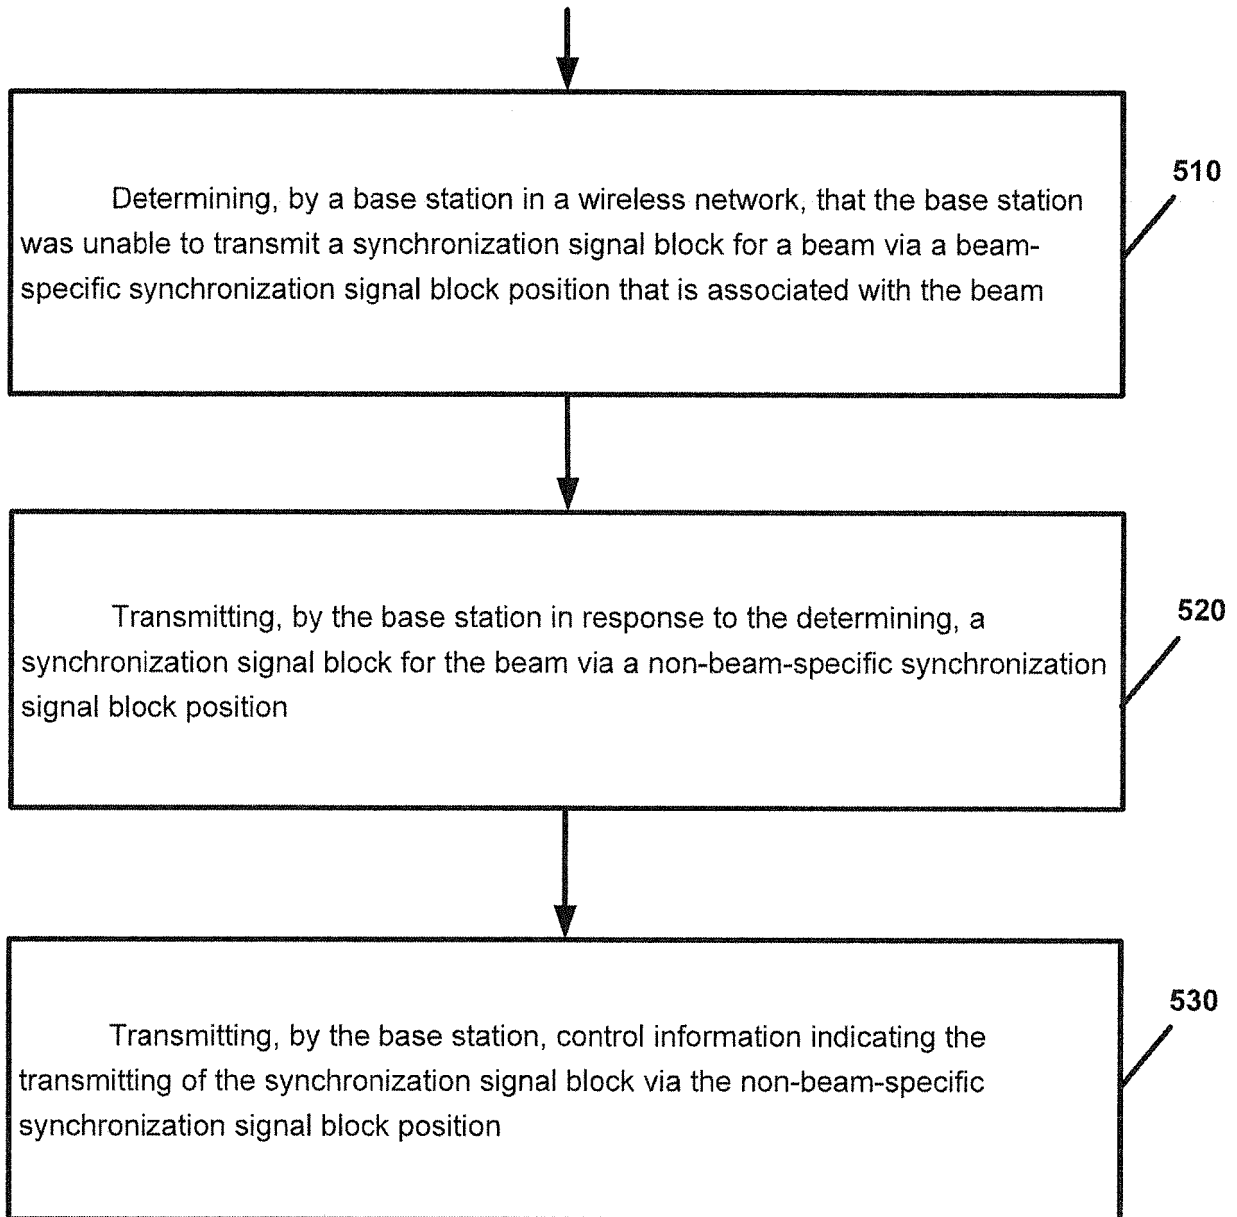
Determining, by a base station in a wireless network, that the base station was unable to transmit a synchronization signal block for a beam via a beam-specific synchronization signal block position that is associated with the beam

510

Transmitting, by the base station in response to the determining, a synchronization signal block for the beam via a non-beam-specific synchronization signal block position

520

Transmitting, by the base station, control information indicating the transmitting of the synchronization signal block via the non-beam-specific synchronization signal block position

530